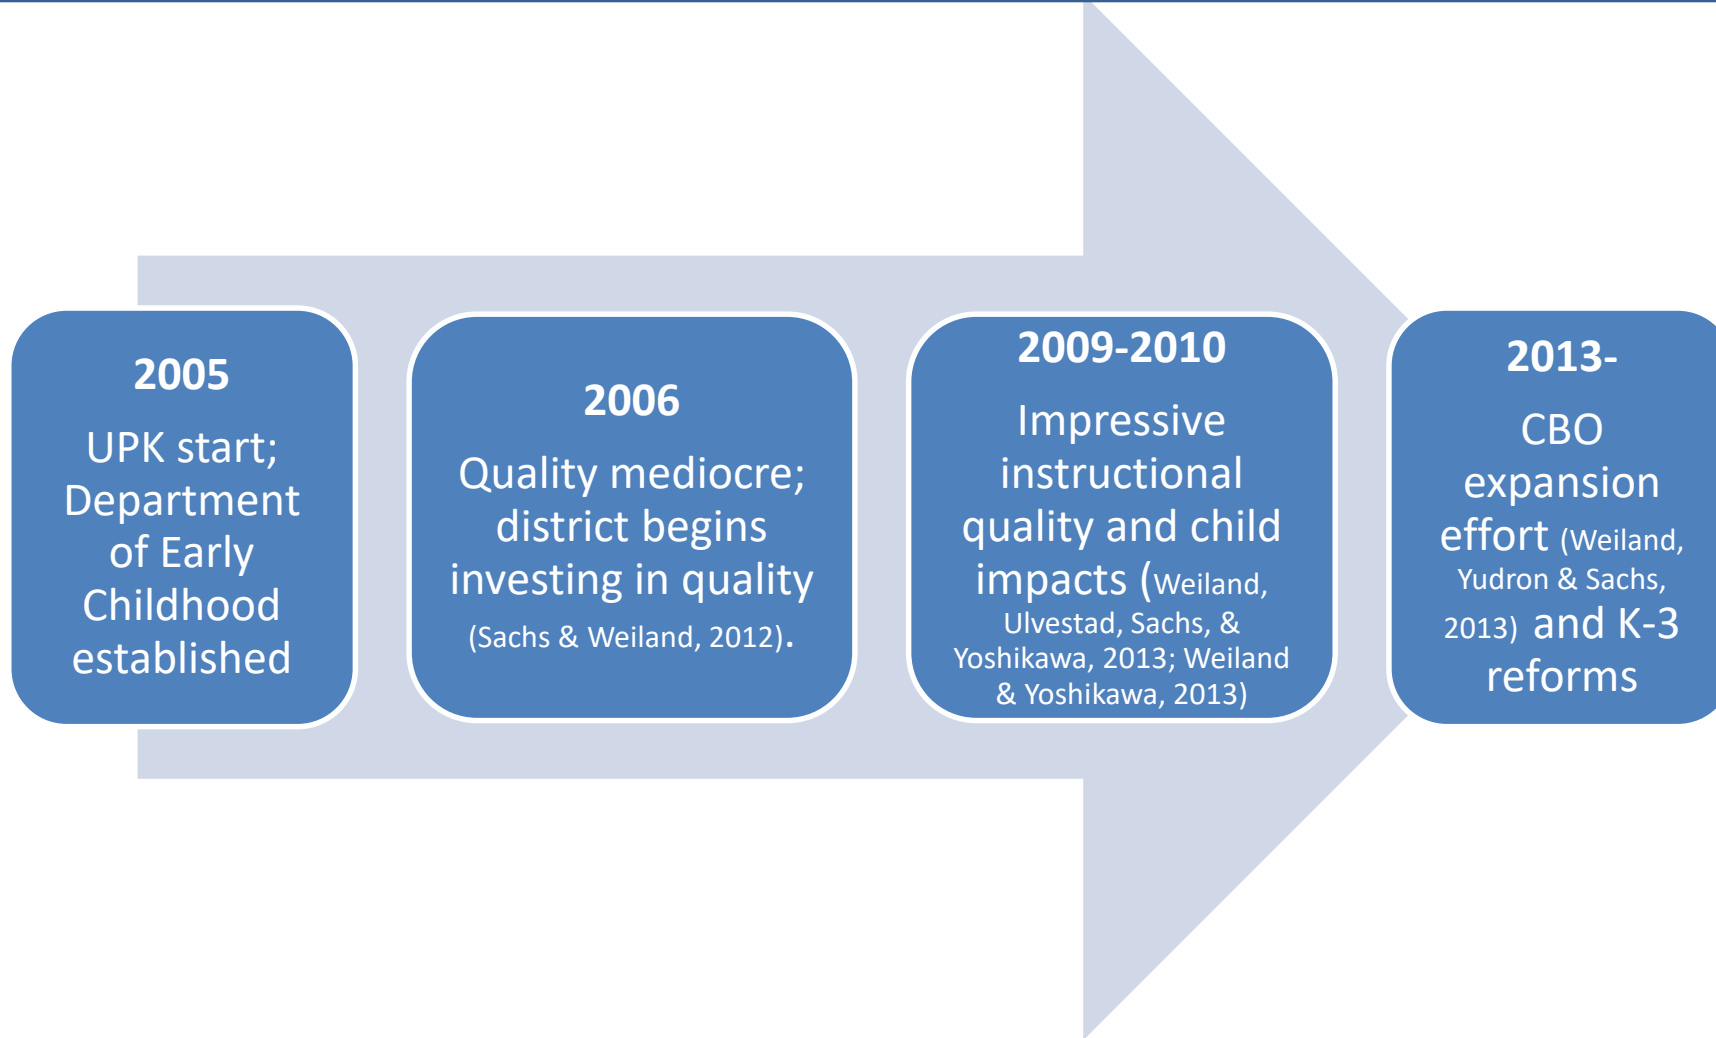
2005

UPK start; Department of Early Childhood established

2006

Quality mediocre; district begins investing in quality (Sachs & Weiland, 2012).

2009-2010

Impressive instructional quality and child impacts (Weiland, Ulvestad, Sachs, & Yoshikawa, 2013; Weiland & Yoshikawa, 2013)

2013-

CBO expansion effort (Weiland, Yudron & Sachs, 2013) and K-3 reforms